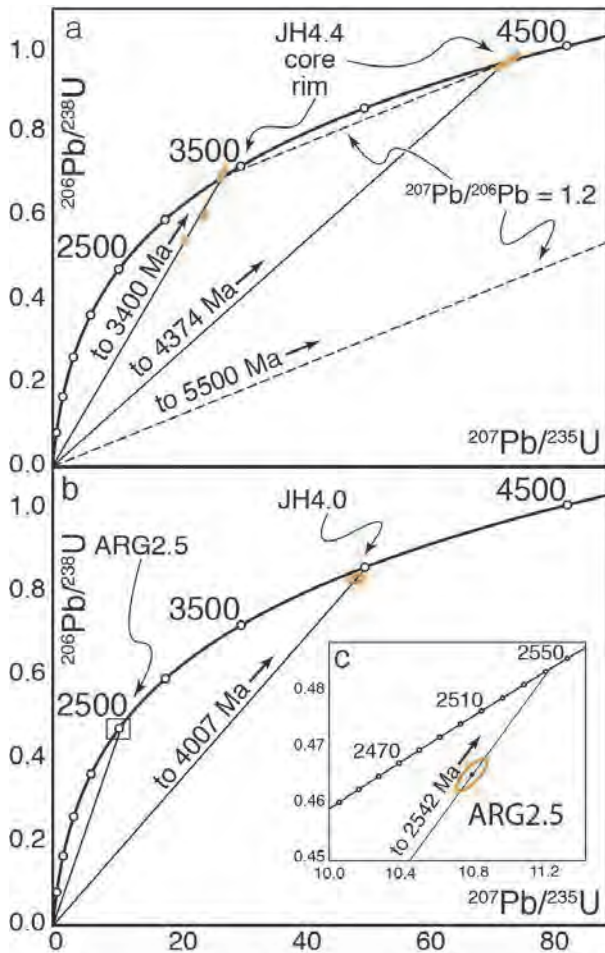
a

1.0
0.8
0.6
0.4
0.2
0.0

$^{206}Pb/^{238}U$

JH4.4
core
rim

4500

3500

2500

$^{207}Pb/^{206}Pb = 1.2$

to 3400 Ma

to 4374 Ma

to 5500 Ma

$^{207}Pb/^{235}U$

b

1.0
0.8
0.6
0.4
0.2
0.0

$^{206}Pb/^{238}U$

ARG2.5

JH4.0

4500

3500

2500

to 4007 Ma

c

0.48
0.47
0.46
0.45

2550
2510
2470

to 2542 Ma

ARG2.5

10.0
10.4
10.8
11.2

$^{207}Pb/^{235}U$

0
20
40
60
80